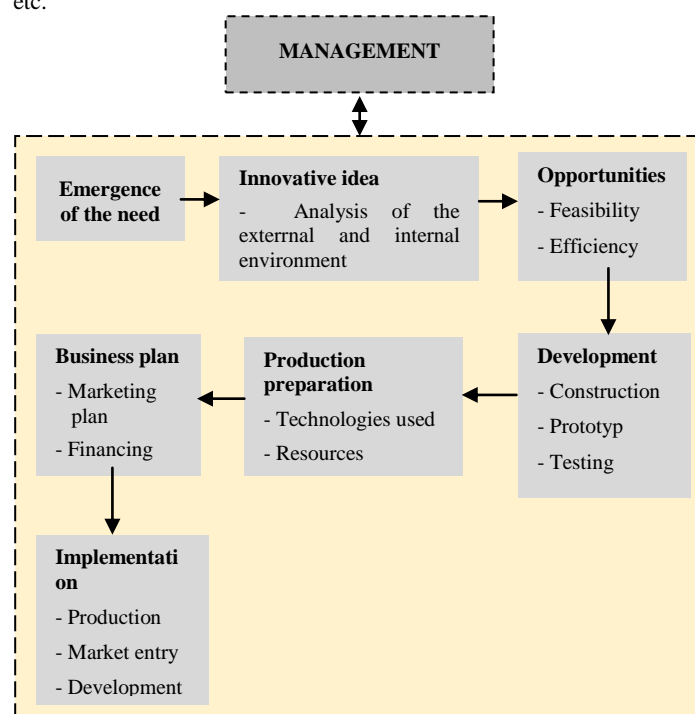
etc.

MANAGEMENT

Emergence of the need

Innovative idea
- Analysis of the exterrnal and internal environment

Opportunities
- Feasibility
- Efficiency

Development
- Construction
- Prototyp
- Testing

Production preparation
- Technologies used
- Resources

Business plan
- Marketing plan
- Financing

Implementati on
- Production
- Market entry
- Development